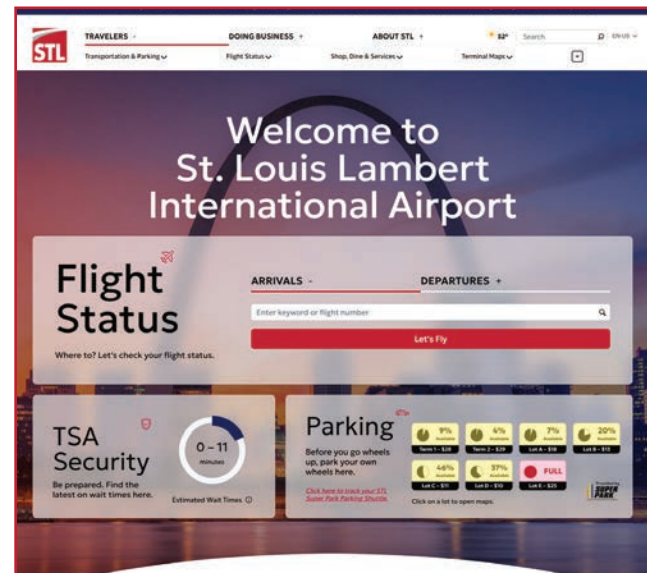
STL

TRAVELERS - DOING BUSINESS + ABOUT STL + 52° Search EN-US

Transportation & Parking Flight Status Shop, Dine & Services Terminal Maps

Welcome to St. Louis Lambert International Airport

Flight Status

Where to? Let's check your flight status.

ARRIVALS - DEPARTURES +

Enter keyword or flight number

Let's Fly

TSA Security

Be prepared. Find the latest on wait times here.

0 – 11 minutes

Estimated Wait Times

Parking

Before you go wheels up, park your own wheels here.

Click here to track your STL Super Park Parking Shuttle.

| 9% Available | 6% Available | 7% Available | 20% Available |
|---|---|---|---|
| Term 1 - $28 | Term 2 - $28 | Lot A - $19 | Lot B - $15 |
| 46% Available | 37% Available | FULL | |
| Lot C - $11 | Lot D - $10 | Lot E - $25 | |

Click on a lot to open maps.

SUPER PARK